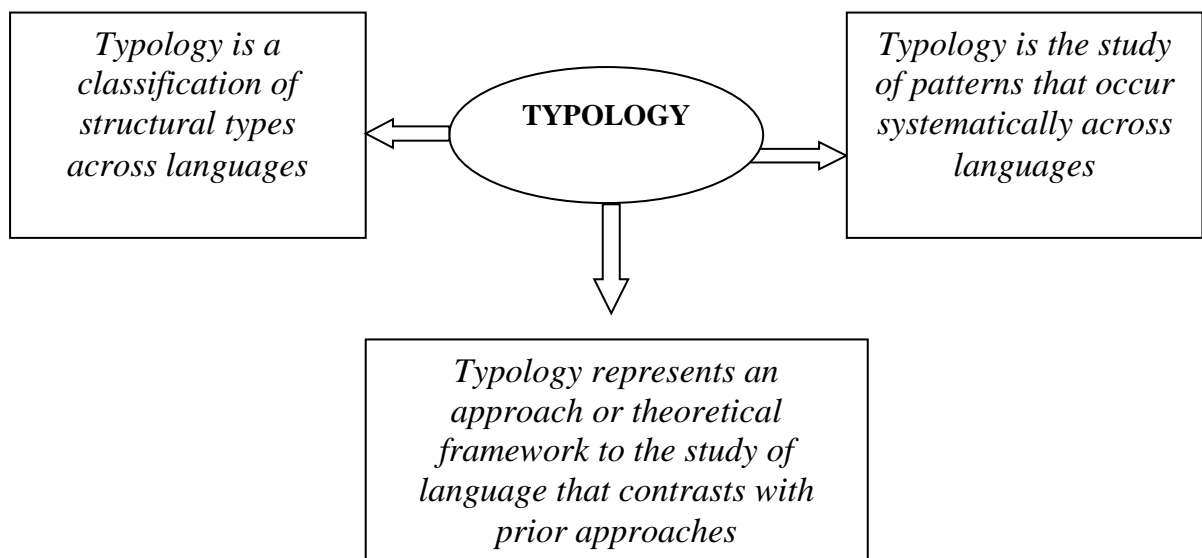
Typology is a classification of structural types across languages

TYPOLOGY

Typology is the study of patterns that occur systematically across languages

Typology represents an approach or theoretical framework to the study of language that contrasts with prior approaches